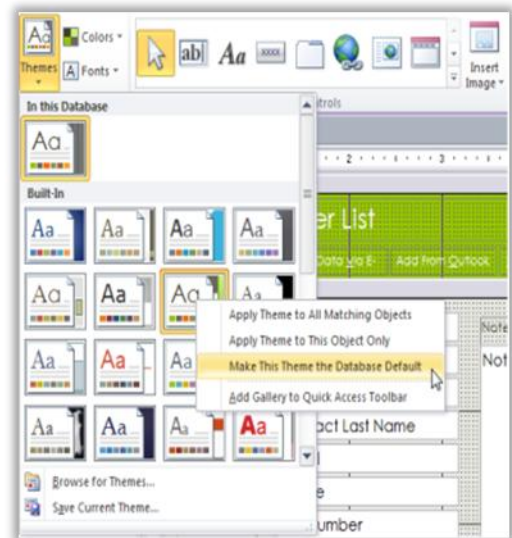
Aa
Themes
Colors
Fonts
ab
Aa
xxxx
Insert Image
In this Database
Aa
Built-In
Aa
Aa
Aa
Aa
Aa
Aa
Aa
Aa
Aa
Aa
Aa
Aa
Aa
Aa
Aa
Controls
er List
Data via E-
Add From Outlook
Apply Theme to All Matching Objects
Apply Theme to This Object Only
Make This Theme the Database Default
Add Gallery to Quick Access Toolbar
Note
Not
act Last Name
e
umber
Browse for Themes...
Save Current Theme...